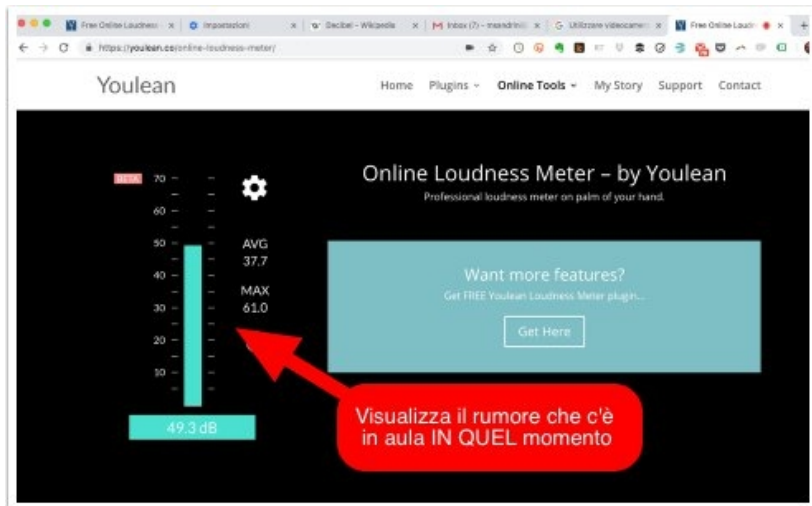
Free Online Loudness · × Impostazioni × Decibel – Wikipedia × Inbox (7) – msandrini@ × Utilizzare Videocame × Free Online Loudn ×

https://youlean.co/online-loudness-meter/

Youlean

Home Plugins Online Tools My Story Support Contact

BETA 70 60 50 40 30 20 10

AVG 37.7

MAX 61.0

49.3 dB

Online Loudness Meter – by Youlean

Professional loudness meter on palm of your hand.

Want more features?

Get FREE Youlean Loudness Meter plugin...

Get Here

Visualizza il rumore che c'è in aula IN QUEL momento